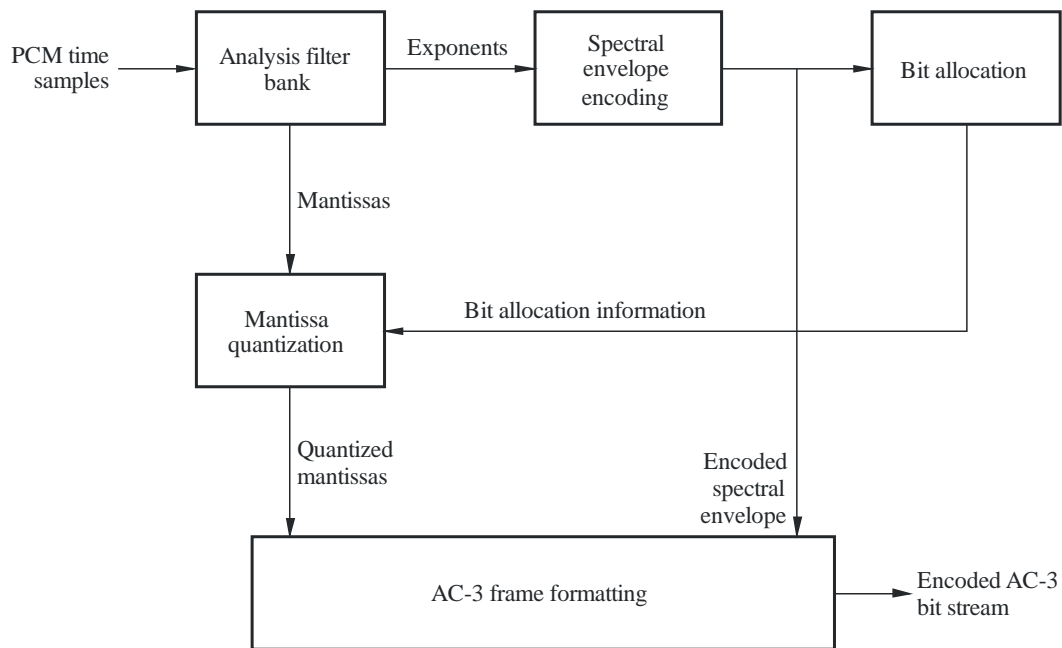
PCM time samples

Analysis filter bank

Exponents

Spectral envelope encoding

Bit allocation

Mantissas

Mantissa quantization

Bit allocation information

Quantized mantissas

Encoded spectral envelope

AC-3 frame formatting

Encoded AC-3 bit stream